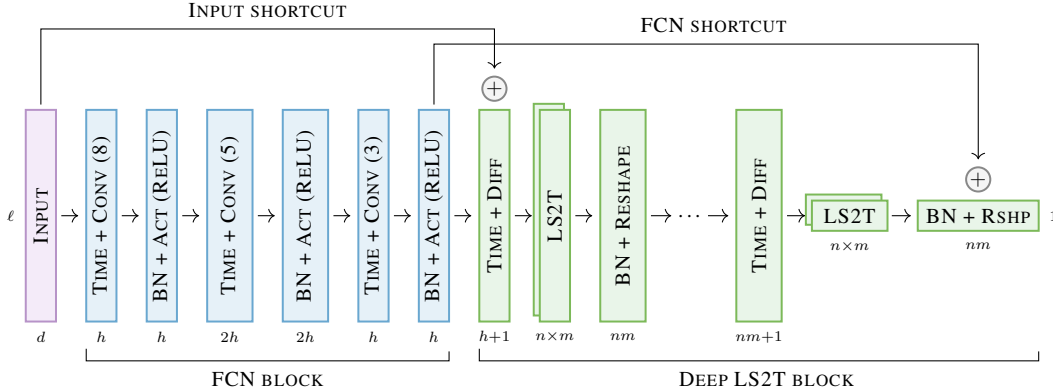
INPUT SHORTCUT

FCN SHORTCUT

$\oplus$

$\oplus$

$\ell$

INPUT

TIME + CONV (8)

BN + ACT (RELU)

TIME + CONV (5)

BN + ACT (RELU)

TIME + CONV (3)

BN + ACT (RELU)

TIME + DIFF

LS2T

BN + RESHAPE

$\cdots$

TIME + DIFF

LS2T

$n \times m$

BN + RSHP

$nm$

$d$ $h$ $h$ $2h$ $2h$ $h$ $h$ $h{+}1$ $n \times m$ $nm$ $nm{+}1$

FCN BLOCK

DEEP LS2T BLOCK